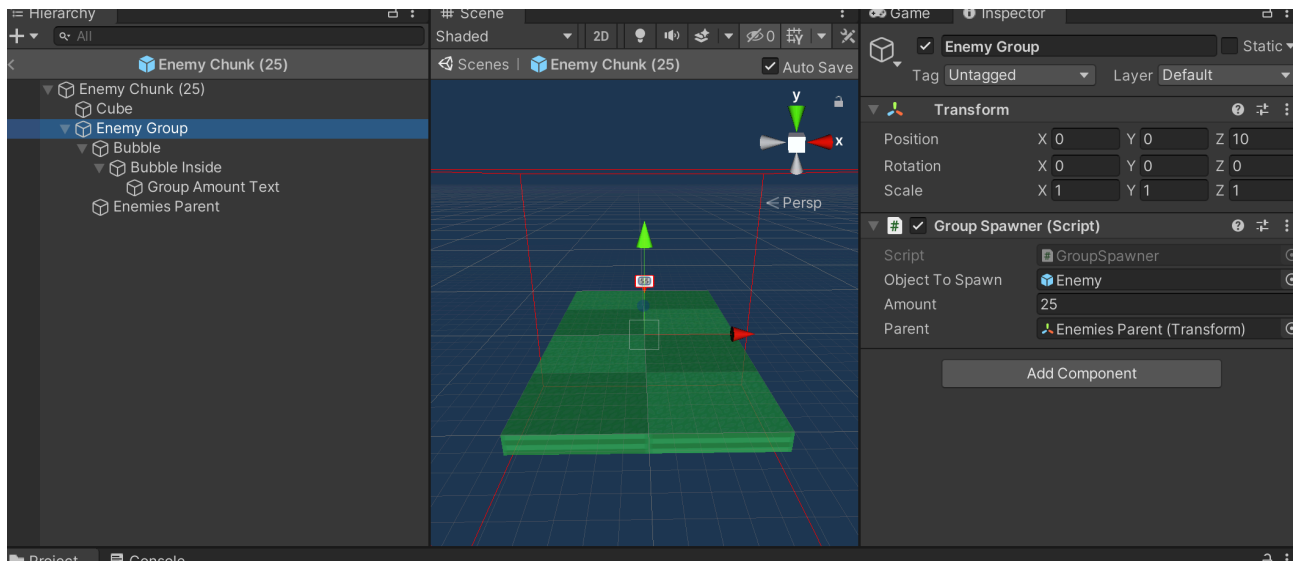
Hierarchy

All

Enemy Chunk (25)

Enemy Chunk (25)
Cube
Enemy Group
Bubble
Bubble Inside
Group Amount Text
Enemies Parent

Scene

Shaded

2D

0

Scenes | Enemy Chunk (25)

Auto Save

y

x

< Persp

Game

Inspector

Enemy Group

Static

Tag Untagged

Layer Default

Transform

Position X 0 Y 0 Z 10

Rotation X 0 Y 0 Z 0

Scale X 1 Y 1 Z 1

Group Spawner (Script)

Script GroupSpawner

Object To Spawn Enemy

Amount 25

Parent Enemies Parent (Transform)

Add Component

Project

Console